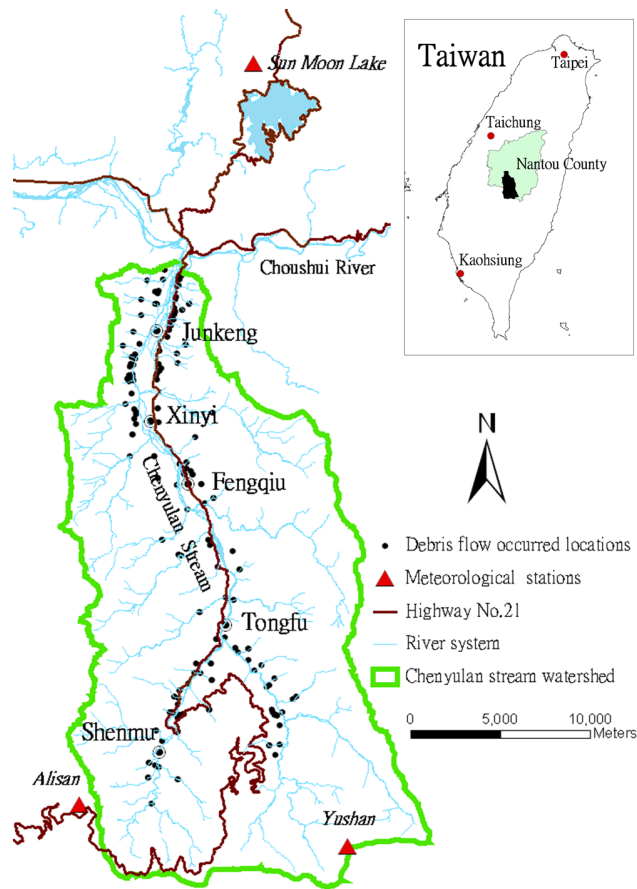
Sun Moon Lake

Taiwan
Taipei
Taichung
Nantou County
Kaohsiung

Choushui River
Junkeng
Xinyi
Fengqiu
Chenyulan Stream
Tongfu
Shenmu
Alisan
Yushan

N

Debris flow occurred locations
Meteorological stations
Highway No.21
River system
Chenyulan stream watershed

0 5,000 10,000 Meters